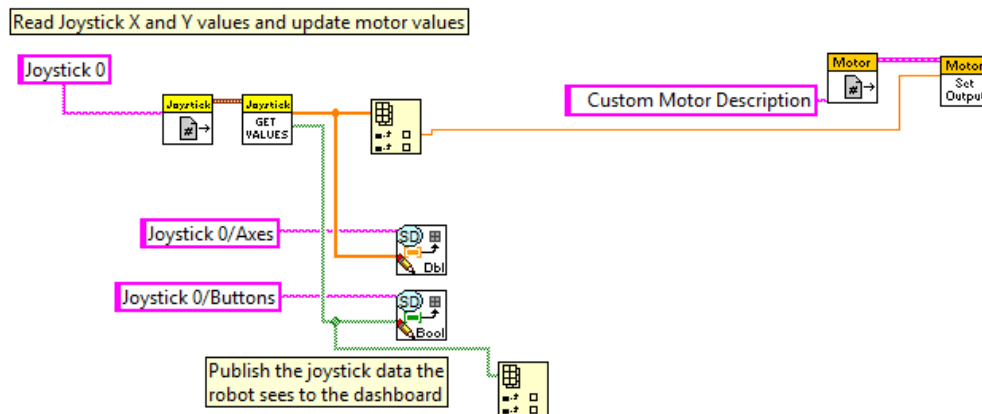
Read Joystick X and Y values and update motor values

Joystick 0

Joystick

Joystick
GET
VALUES

Motor

Motor
Set
Output

Custom Motor Description

Joystick 0/Axes

SD
Dbl

Joystick 0/Buttons

SD
Bool

Publish the joystick data the robot sees to the dashboard